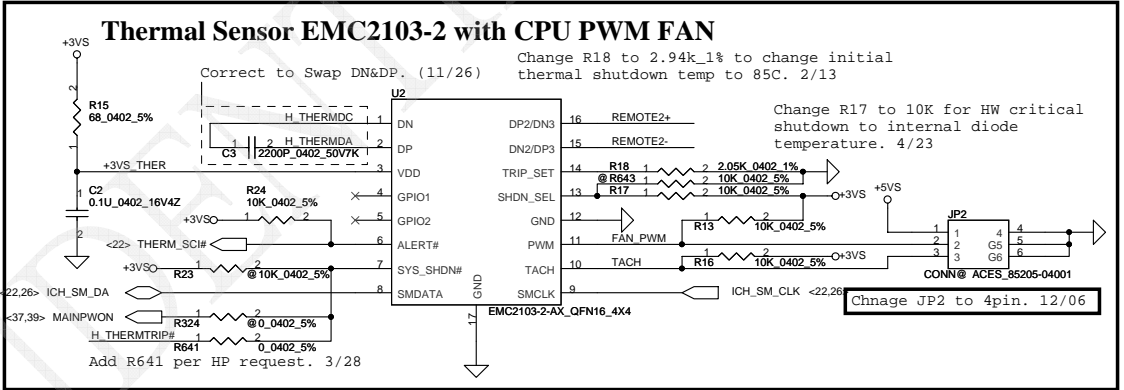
Thermal Sensor EMC2103-2 with CPU PWM FAN

+3VS

Change R18 to 2.94k_1% to change initial thermal shutdown temp to 85C. 2/13

Correct to Swap DN&DP. (11/26)

U2

Change R17 to 10K for HW critical shutdown to internal diode temperature. 4/23

2
R15
68_0402_5%
1

H_THERMDC
1 DN
C3 1 2 H_THERMDA
2200P_0402_50V7K
2 DP
+3VS_THER
3 VDD

DP2/DN3 16 REMOTE2+
DN2/DP3 15 REMOTE2-
TRIP_SET 14
SHDN_SEL 13
GND 12
PWM 11
TACH 10
SMCLK 9

R18 1 2 2.05K_0402_1%
@R643 1 2 10K_0402_5%
R17 1 2 10K_0402_5%
+3VS

1
C2
0.1U_0402_16V4Z
2

R24
10K_0402_5%
4 GPIO1
5 GPIO2
+3VS 1 2
<22> THERM_SCI# 2
6 ALERT#
+3VS 1 2
R23 @10K_0402_5%
7 SYS_SHDN#
<22,26> ICH_SM_DA
8 SMDATA
GND
<37,39> MAINPWON 1 2
R324 @0_0402_5%
H_THERMTRIP# 1 2
R641 0_0402_5%
17
EMC2103-2-AX_QFN16_4X4

Add R641 per HP request. 3/28

+5VS
FAN_PWM
1 2
R13 10K_0402_5%
TACH
1 2
R16 10K_0402_5%
+3VS

JP2
1 1 4 4
2 2 G5 5
3 3 G6 6
CONN@ ACES_85205-04001

ICH_SM_CLK <22,26>

Chnage JP2 to 4pin. 12/06